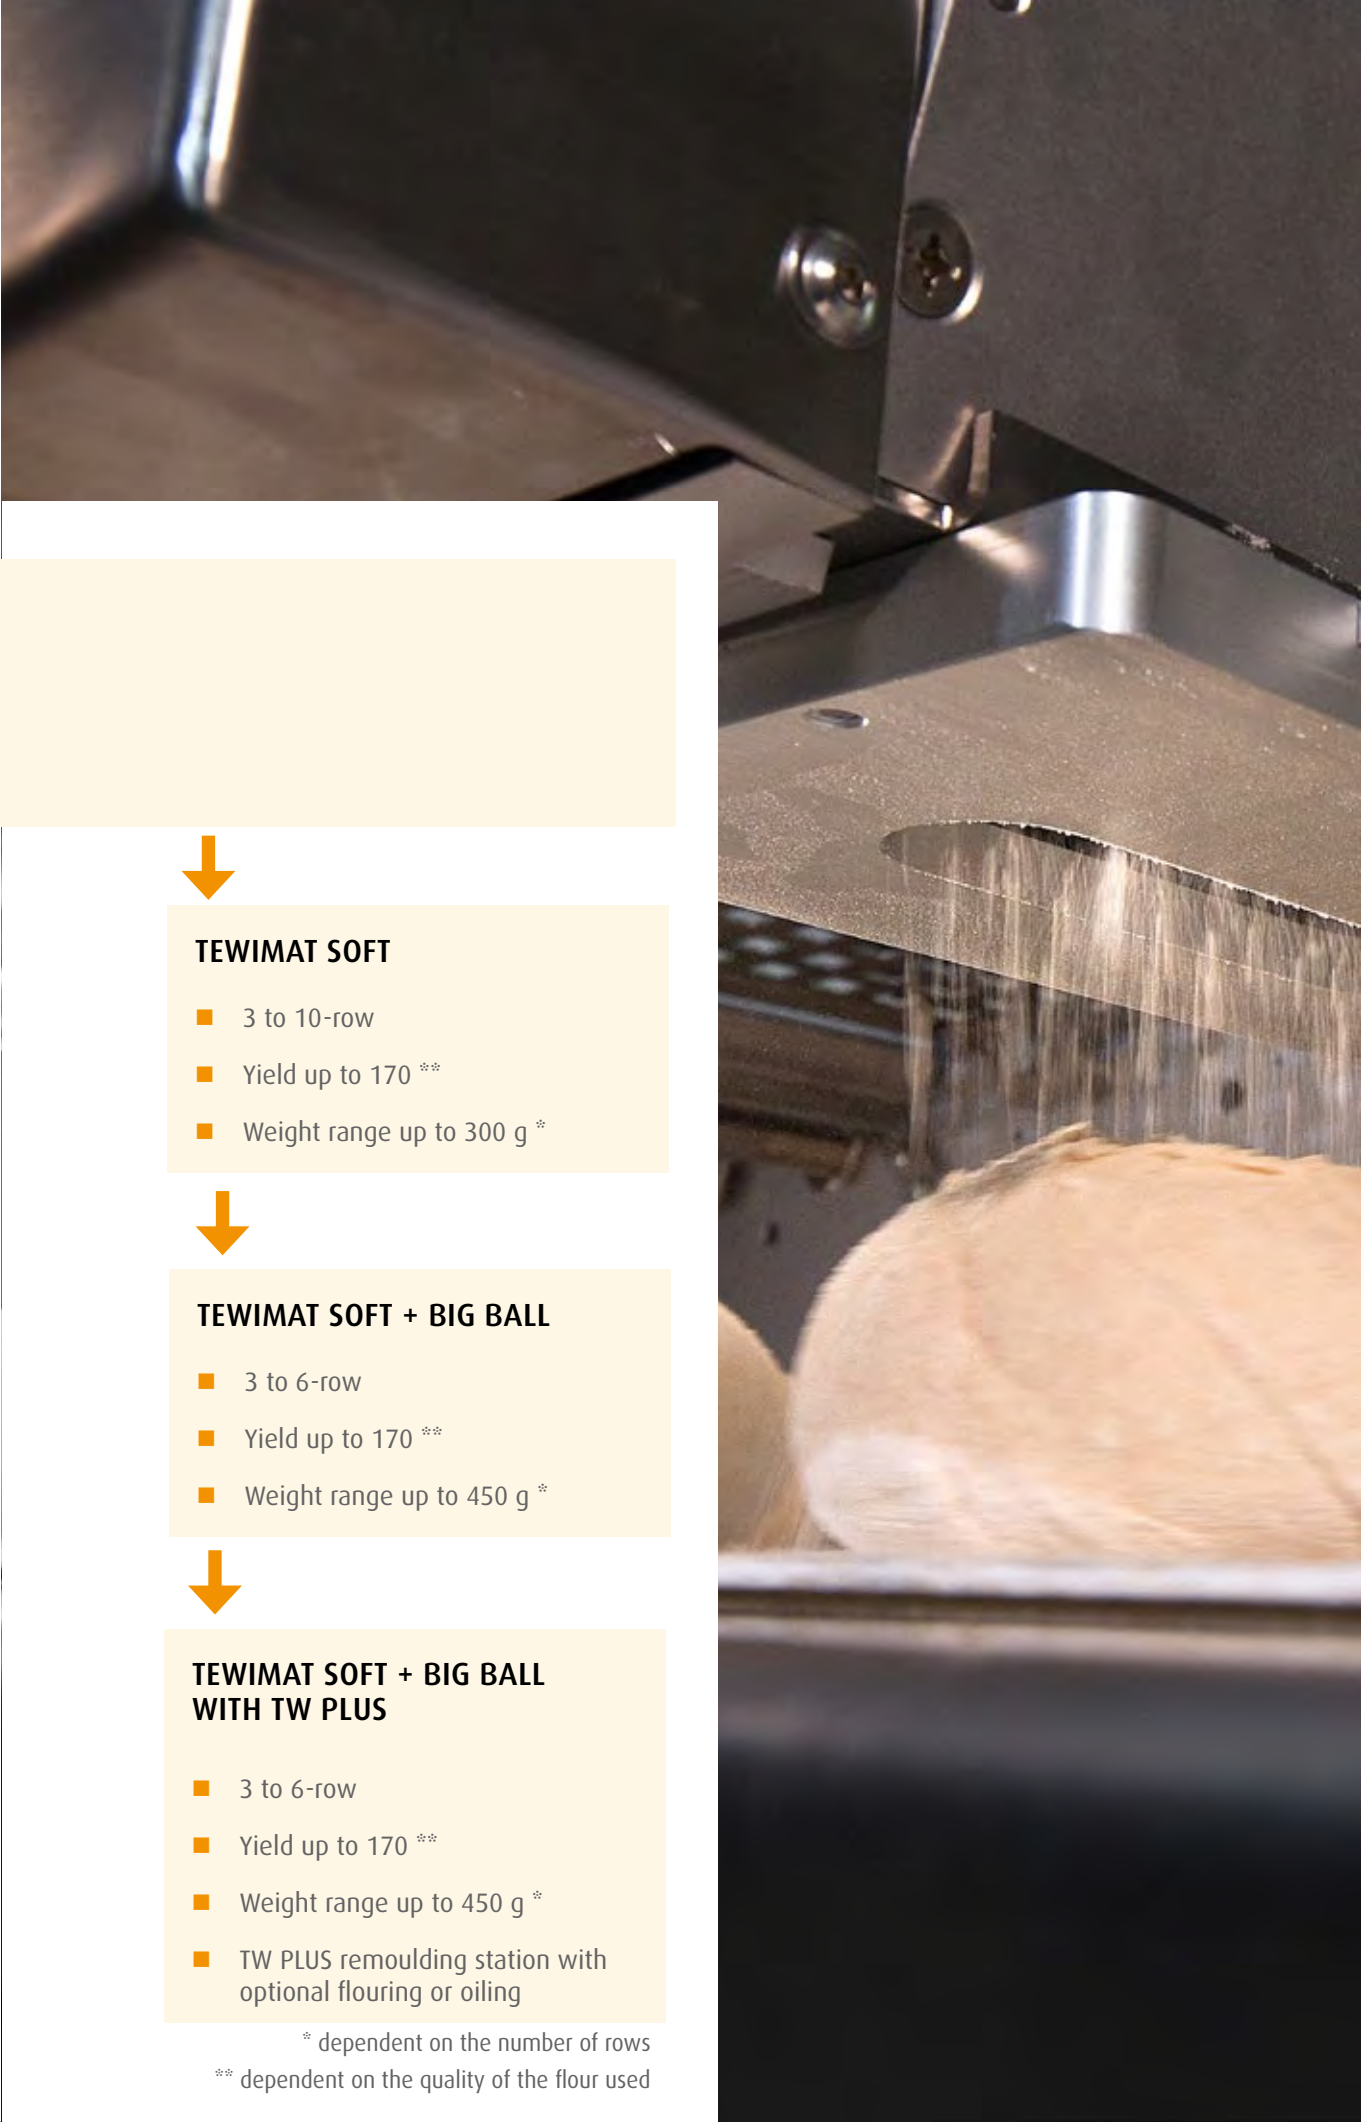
TEWIMAT SOFT

3 to 10-row

Yield up to 170 **

Weight range up to 300 g *

TEWIMAT SOFT + BIG BALL

3 to 6-row

Yield up to 170 **

Weight range up to 450 g *

TEWIMAT SOFT + BIG BALL WITH TW PLUS

3 to 6-row

Yield up to 170 **

Weight range up to 450 g *

TW PLUS remoulding station with optional flouring or oiling

* dependent on the number of rows

** dependent on the quality of the flour used